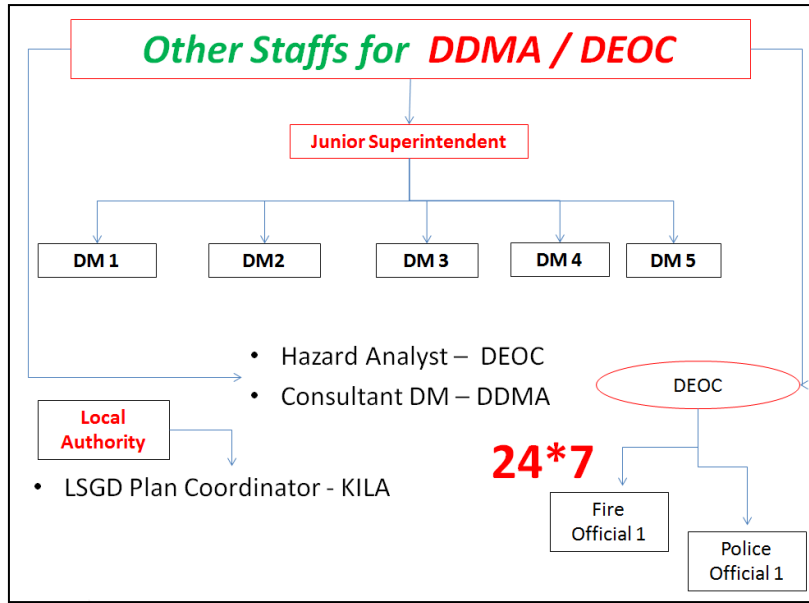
Other Staffs for DDMA / DEOC

Junior Superintendent

DM 1

DM2

DM 3

DM 4

DM 5

- Hazard Analyst – DEOC
- Consultant DM – DDMA

Local Authority

- LSGD Plan Coordinator - KILA

DEOC

24*7

Fire Official 1

Police Official 1